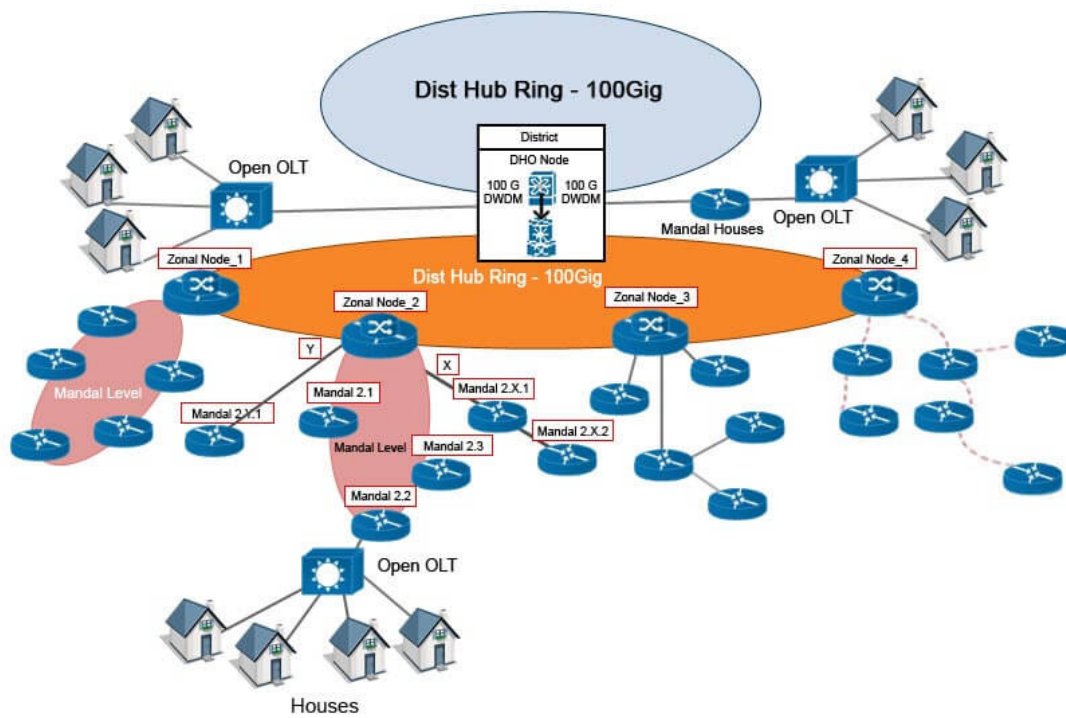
Dist Hub Ring - 100Gig

District

DHO Node

100 G DWDM

100 G DWDM

Open OLT

Open OLT

Mandal Houses

Zonal Node_1

Dist Hub Ring - 100Gig

Zonal Node_4

Zonal Node_2

Zonal Node_3

Y

X

Mandal Level

Mandal 2.1

Mandal 2.X.1

Mandal 2.Y.1

Mandal Level

Mandal 2.3

Mandal 2.X.2

Mandal 2.2

Open OLT

Houses